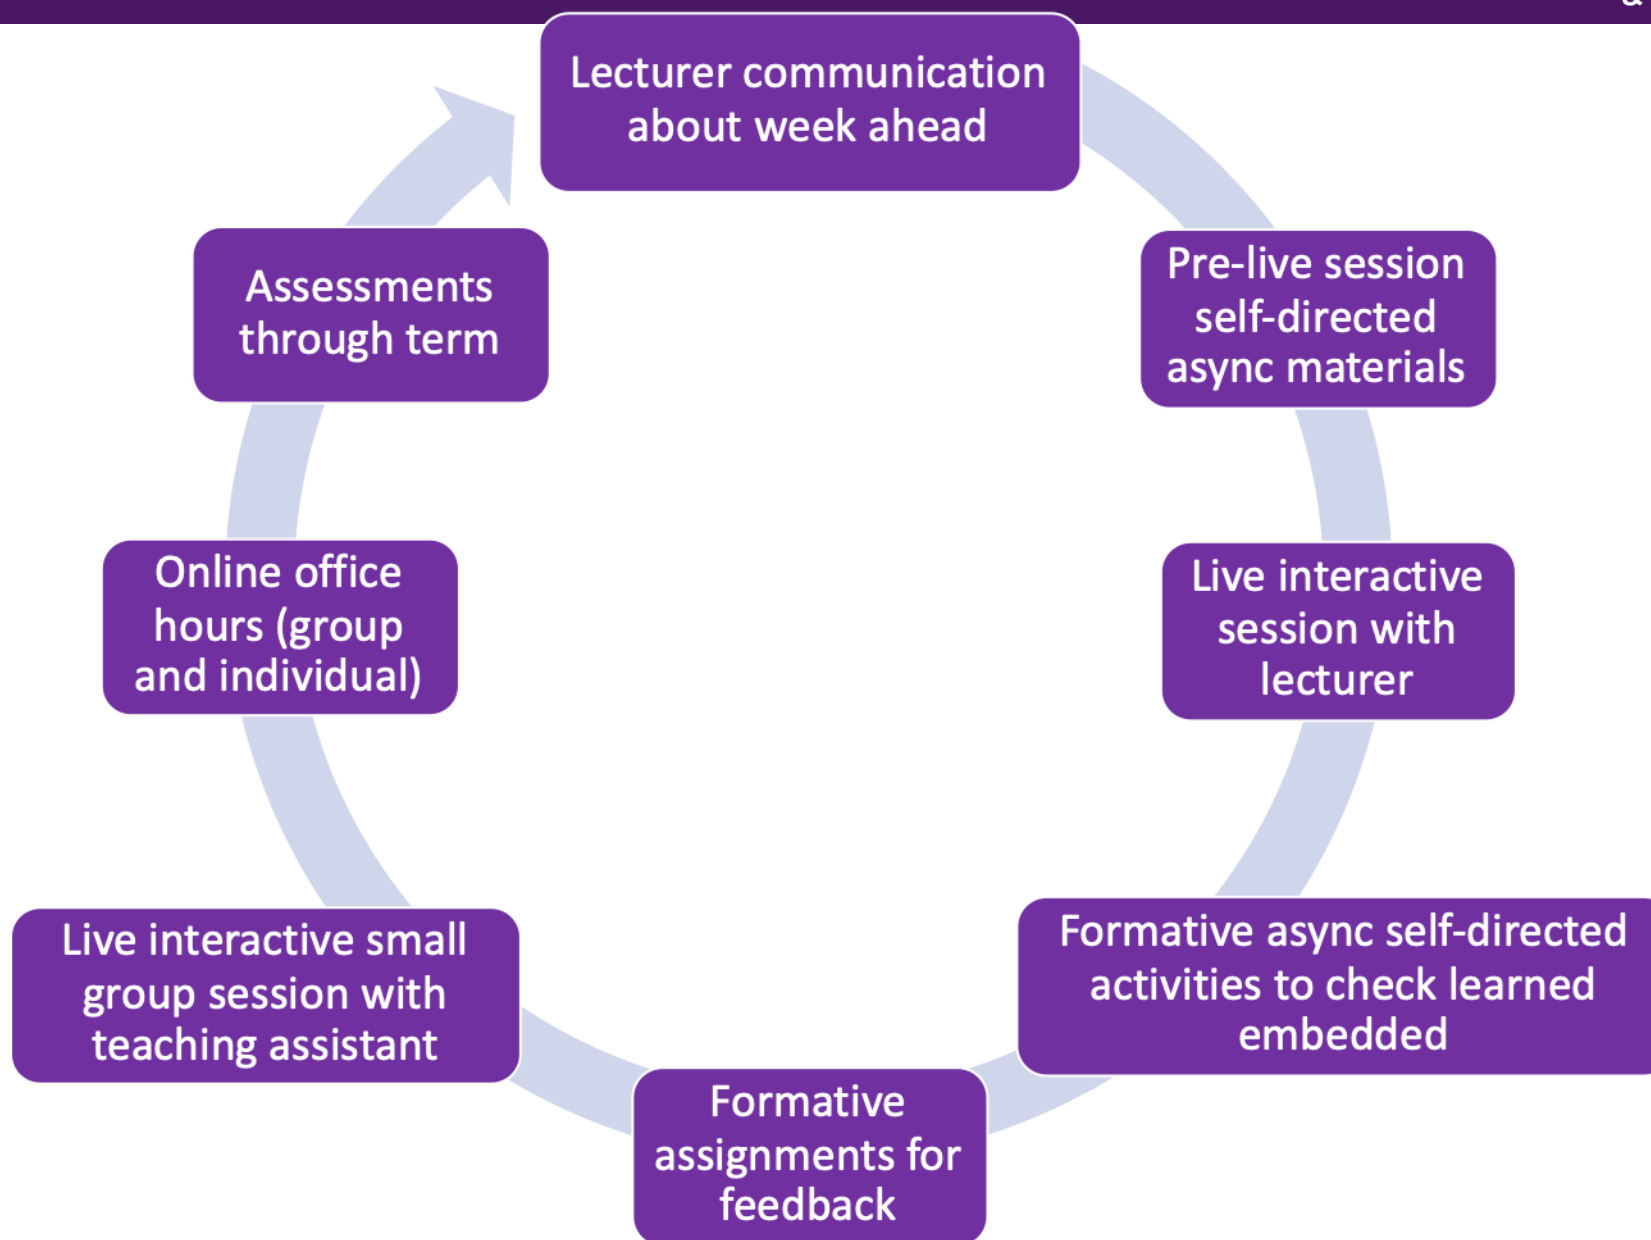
Lecturer communication about week ahead

Pre-live session self-directed async materials

Live interactive session with lecturer

Formative async self-directed activities to check learned embedded

Formative assignments for feedback

Live interactive small group session with teaching assistant

Online office hours (group and individual)

Assessments through term